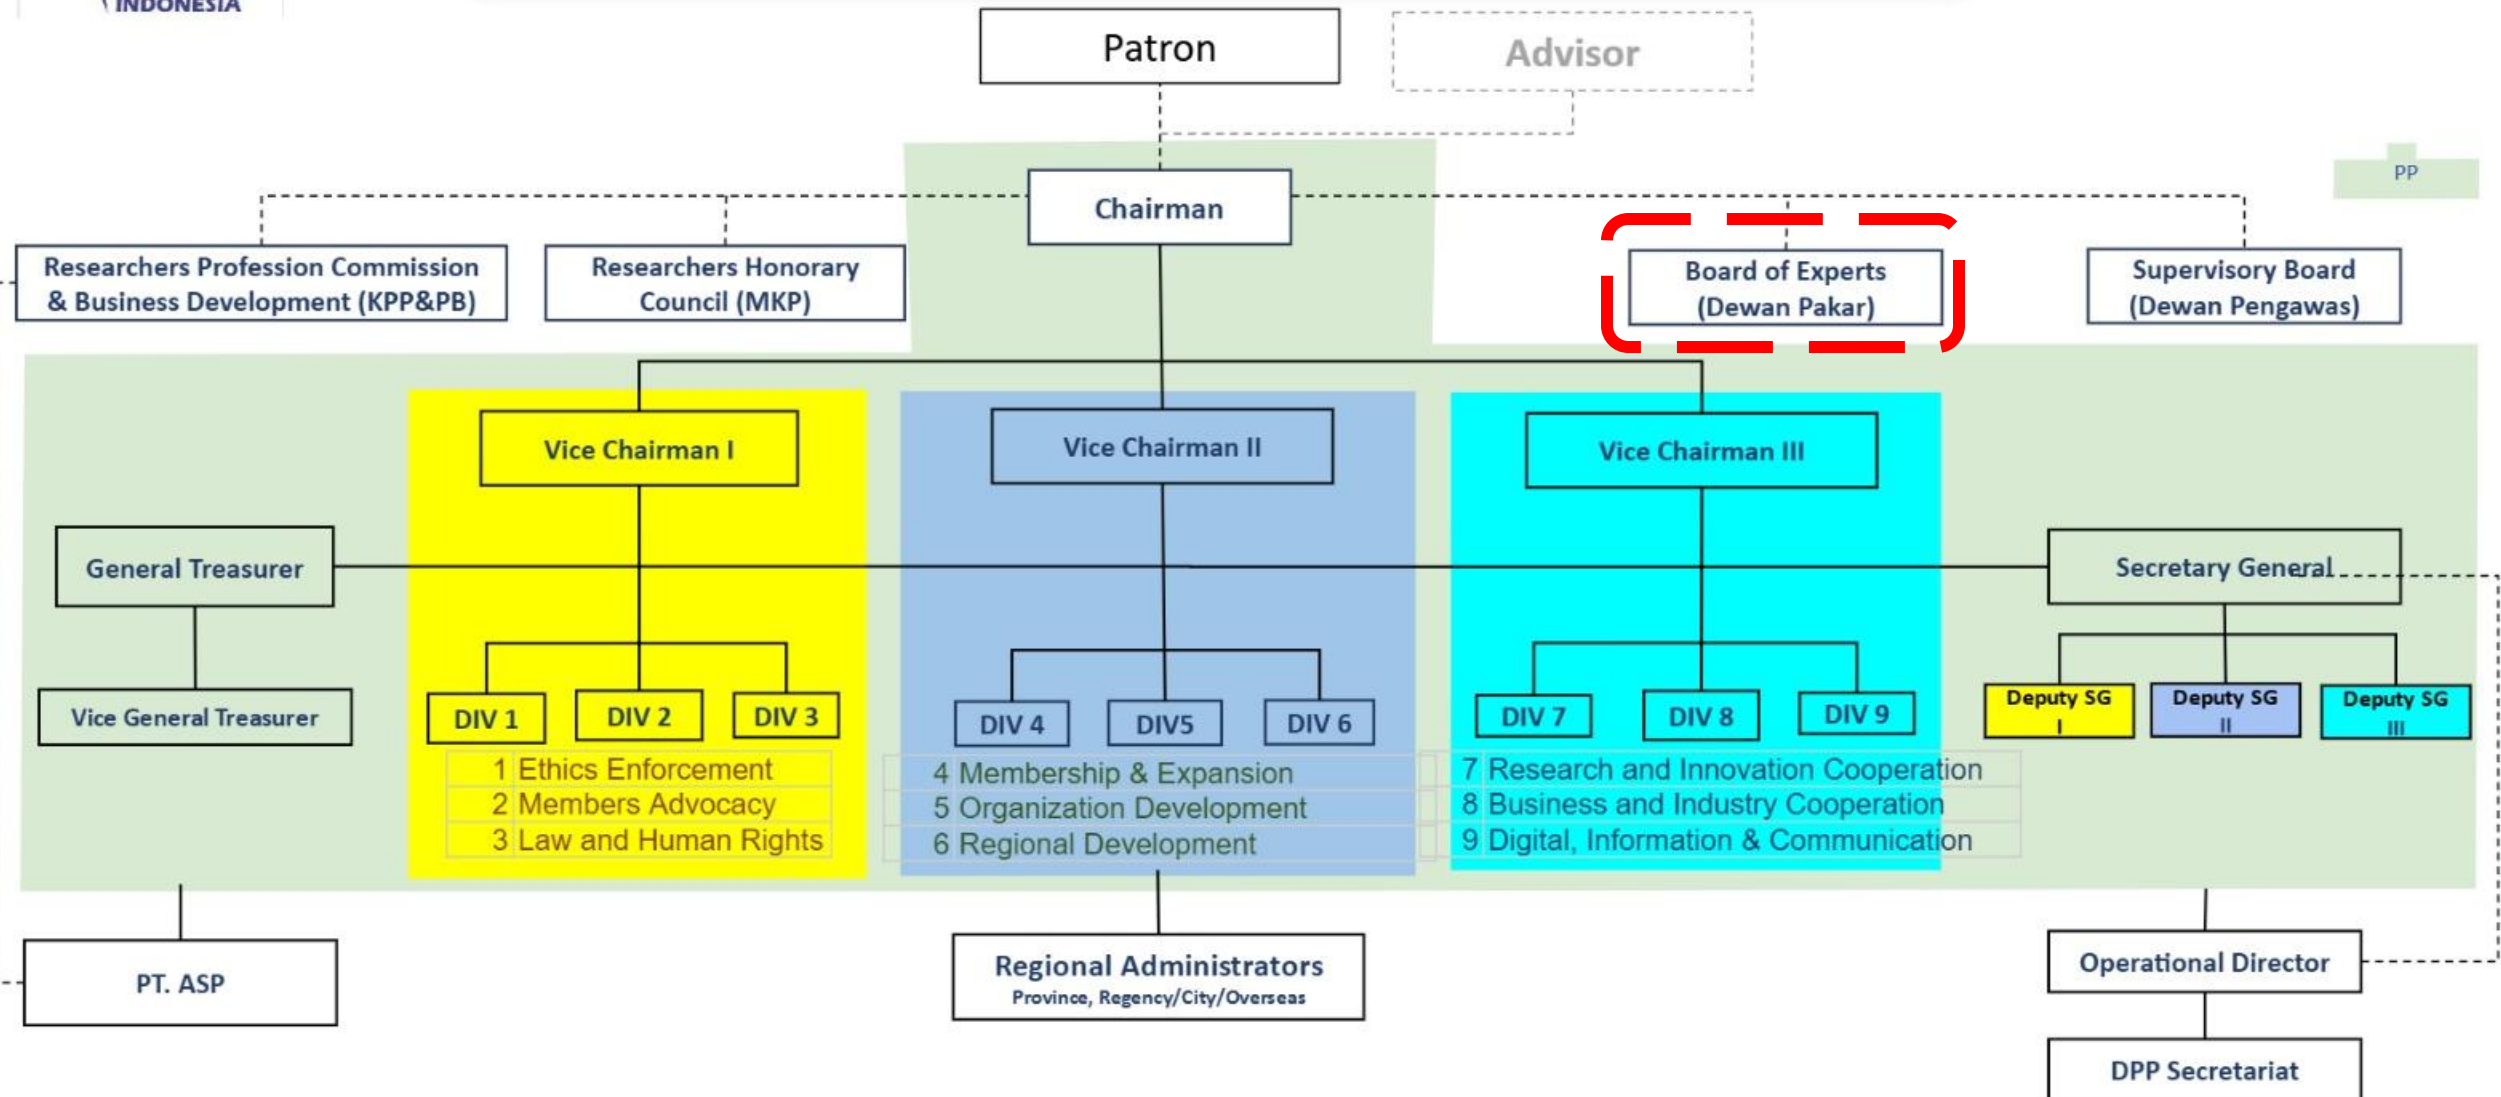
INDONESIA

Patron

Advisor

PP

Chairman

Researchers Profession Commission & Business Development (KPP&PB)

Researchers Honorary Council (MKP)

Board of Experts (Dewan Pakar)

Supervisory Board (Dewan Pengawas)

Vice Chairman I

Vice Chairman II

Vice Chairman III

General Treasurer

Secretary General

Vice General Treasurer

DIV 1

DIV 2

DIV 3

DIV 4

DIV5

DIV 6

DIV 7

DIV 8

DIV 9

Deputy SG I

Deputy SG II

Deputy SG III

1 Ethics Enforcement
2 Members Advocacy
3 Law and Human Rights

4 Membership & Expansion
5 Organization Development
6 Regional Development

7 Research and Innovation Cooperation
8 Business and Industry Cooperation
9 Digital, Information & Communication

PT. ASP

Regional Administrators
Province, Regency/City/Overseas

Operational Director

DPP Secretariat